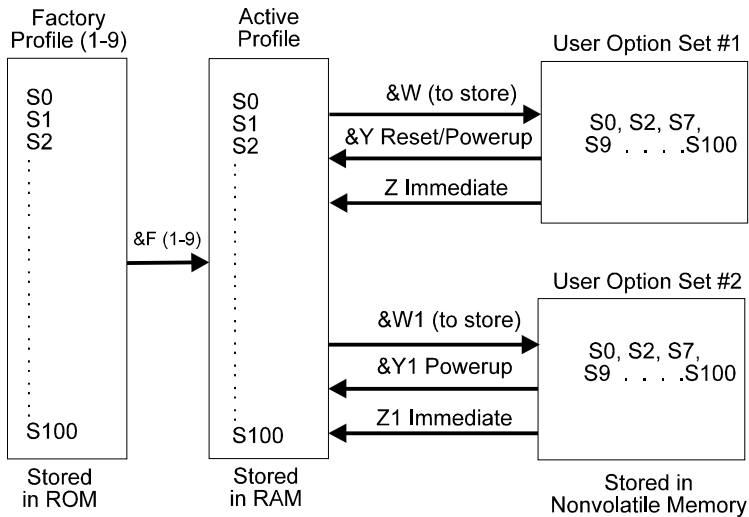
Factory Profile (1-9)

S0
S1
S2
S100

Stored in ROM

&F (1-9)

Active Profile

S0
S1
S2
S100

Stored in RAM

&W (to store)

&Y Reset/Powerup

Z Immediate

User Option Set #1

S0, S2, S7, S9 . . . . S100

&W1 (to store)

&Y1 Powerup

Z1 Immediate

User Option Set #2

S0, S2, S7, S9 . . . . S100

Stored in Nonvolatile Memory